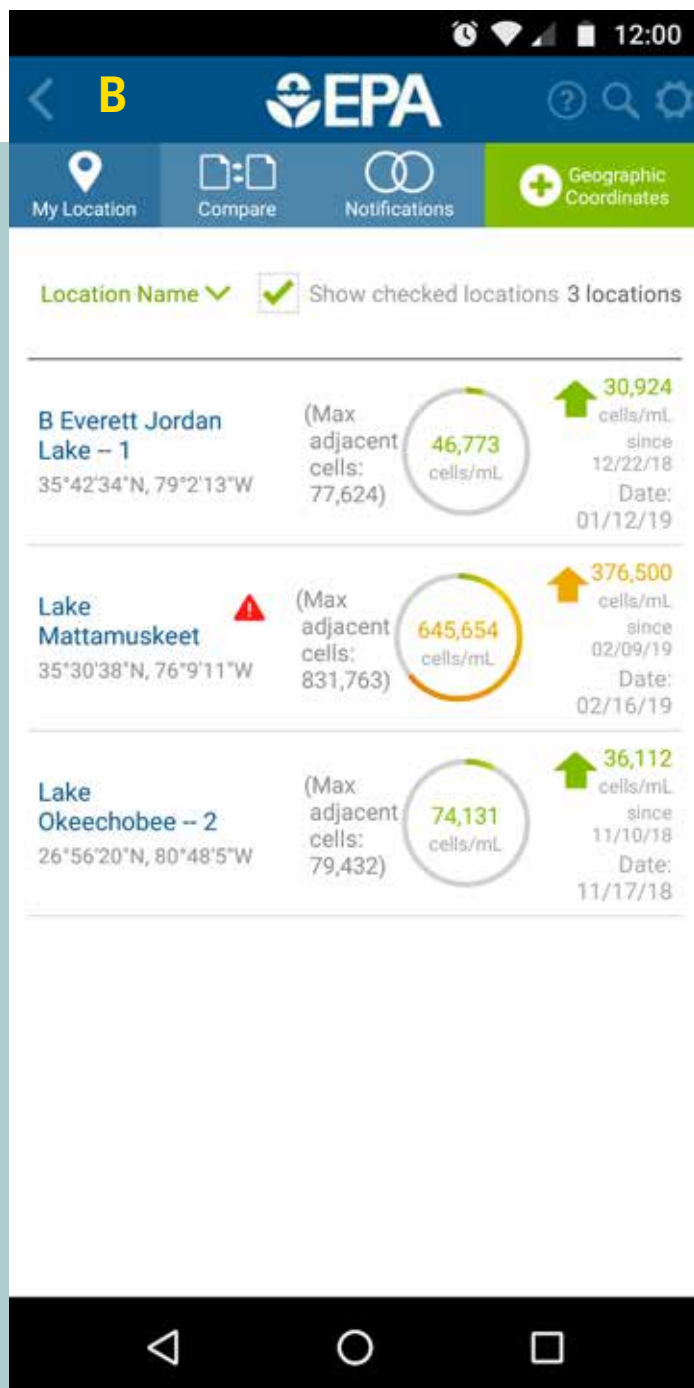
12:00

B

EPA

My Location

Compare

Notifications

Geographic Coordinates

Location Name

Show checked locations 3 locations

B Everett Jordan Lake -- 1
35°42'34"N, 79°2'13"W

(Max adjacent cells: 77,624)

46,773 cells/mL

30,924 cells/mL since 12/22/18 Date: 01/12/19

Lake Mattamuskeet
35°30'38"N, 76°9'11"W

(Max adjacent cells: 831,763)

645,654 cells/mL

376,500 cells/mL since 02/09/19 Date: 02/16/19

Lake Okeechobee -- 2
26°56'20"N, 80°48'5"W

(Max adjacent cells: 79,432)

74,131 cells/mL

36,112 cells/mL since 11/10/18 Date: 11/17/18